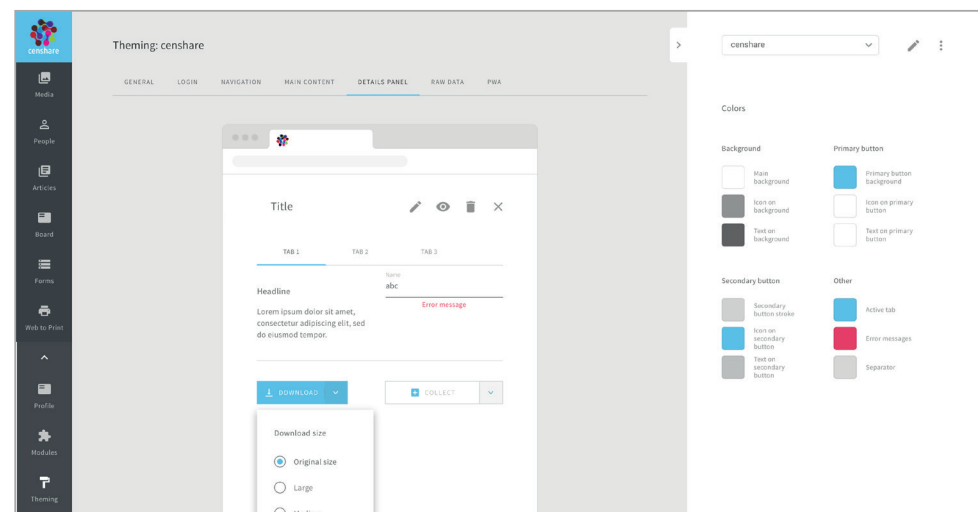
censhare

Media

People

Articles

Board

Forms

Web to Print

Profile

Modules

Theming

Theming: censhare

GENERAL LOGIN NAVIGATION MAIN CONTENT DETAILS PANEL RAW DATA PWA

Title

TAB 1 TAB 2 TAB 3

Headline

Lorem ipsum dolor sit amet, consectetur adipiscing elit, sed do eiusmod tempor.

Name
abc

Error message

DOWNLOAD

COLLECT

Download size

Original size

Large

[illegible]

censhare

Colors

Background

Main background

Icon on background

Text on background

Primary button

Primary button background

Icon on primary button

Text on primary button

Secondary button

Secondary button stroke

Icon on secondary button

Text on secondary button

Other

Active tab

Error messages

Separator